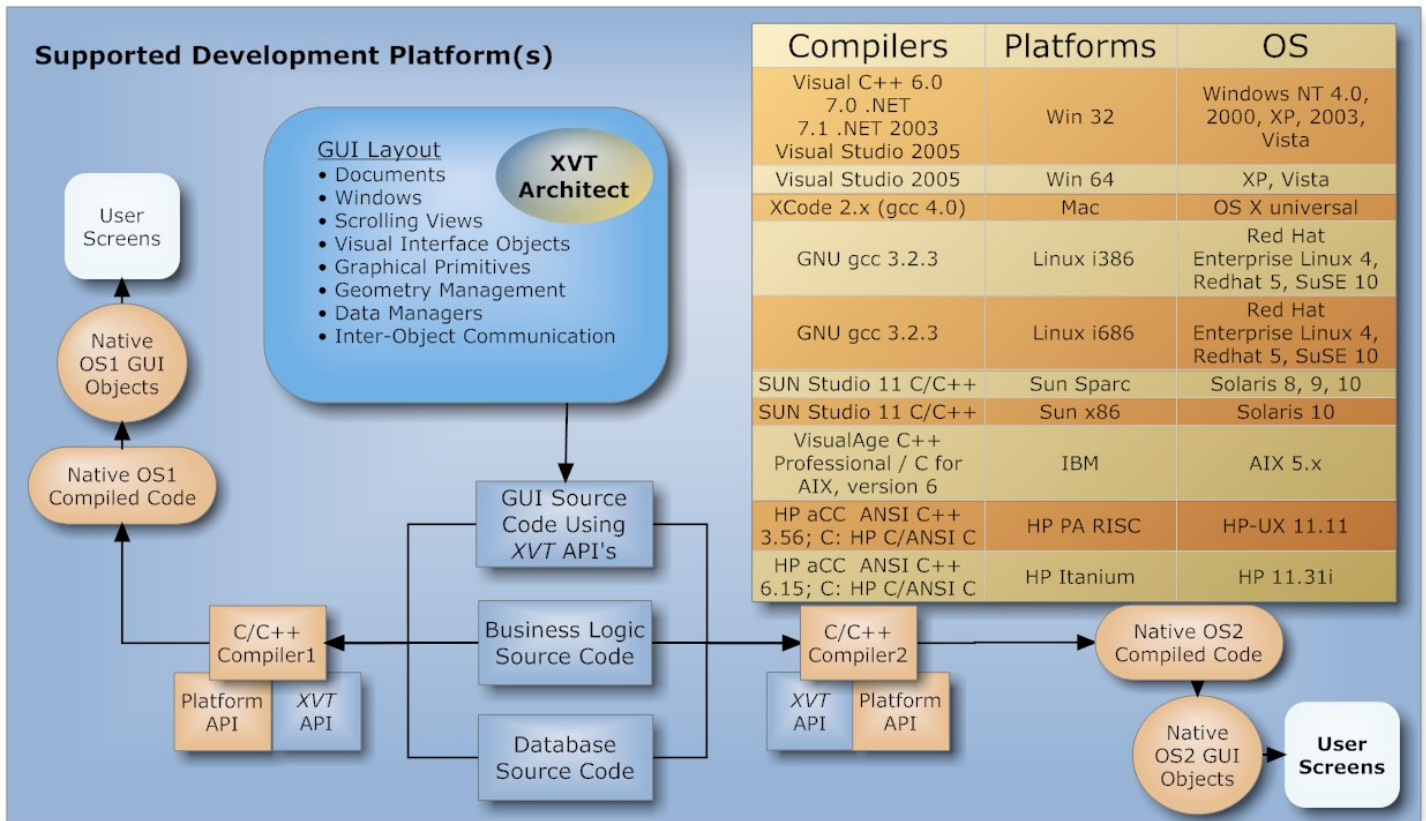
Supported Development Platform(s)

GUI Layout
• Documents
• Windows
• Scrolling Views
• Visual Interface Objects
• Graphical Primitives
• Geometry Management
• Data Managers
• Inter-Object Communication

XVT Architect

| Compilers | Platforms | OS |
|---|---|---|
| Visual C++ 6.0 7.0 .NET 7.1 .NET 2003 Visual Studio 2005 | Win 32 | Windows NT 4.0, 2000, XP, 2003, Vista |
| Visual Studio 2005 | Win 64 | XP, Vista |
| XCode 2.x (gcc 4.0) | Mac | OS X universal |
| GNU gcc 3.2.3 | Linux i386 | Red Hat Enterprise Linux 4, Redhat 5, SuSE 10 |
| GNU gcc 3.2.3 | Linux i686 | Red Hat Enterprise Linux 4, Redhat 5, SuSE 10 |
| SUN Studio 11 C/C++ | Sun Sparc | Solaris 8, 9, 10 |
| SUN Studio 11 C/C++ | Sun x86 | Solaris 10 |
| VisualAge C++ Professional / C for AIX, version 6 | IBM | AIX 5.x |
| HP aCC ANSI C++ 3.56; C: HP C/ANSI C | HP PA RISC | HP-UX 11.11 |
| HP aCC ANSI C++ 6.15; C: HP C/ANSI C | HP Itanium | HP 11.31i |

User Screens

Native OS1 GUI Objects

Native OS1 Compiled Code

GUI Source Code Using XVT API's

Business Logic Source Code

Database Source Code

C/C++ Compiler1

Platform API

XVT API

C/C++ Compiler2

XVT API

Platform API

Native OS2 Compiled Code

Native OS2 GUI Objects

User Screens